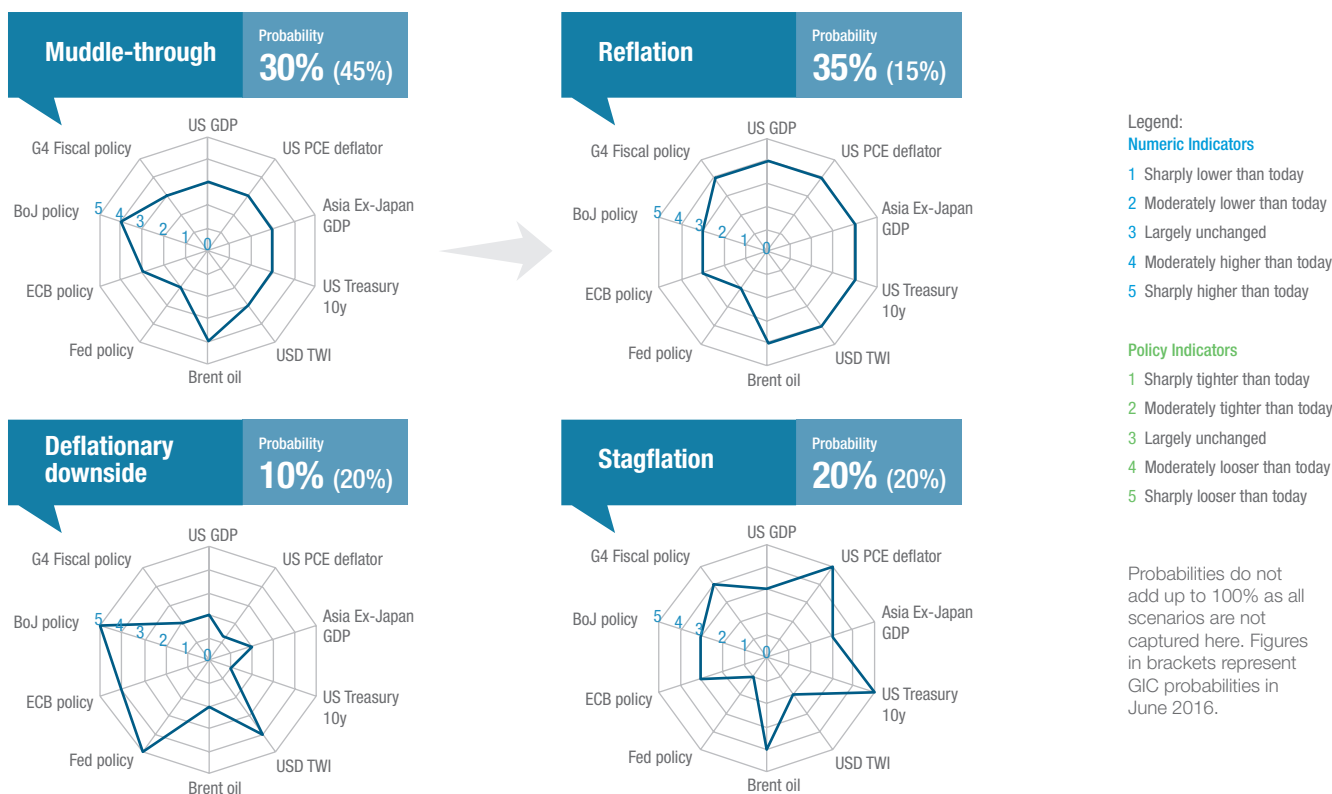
Muddle-through
Probability
30% (45%)

US GDP
US PCE deflator
Asia Ex-Japan GDP
US Treasury 10y
USD TWI
Brent oil
Fed policy
ECB policy
BoJ policy
G4 Fiscal policy
5 4 3 2 1 0

Reflation
Probability
35% (15%)

US GDP
US PCE deflator
Asia Ex-Japan GDP
US Treasury 10y
USD TWI
Brent oil
Fed policy
ECB policy
BoJ policy
G4 Fiscal policy
5 4 3 2 1 0

Legend:
Numeric Indicators
1 Sharply lower than today
2 Moderately lower than today
3 Largely unchanged
4 Moderately higher than today
5 Sharply higher than today

Policy Indicators
1 Sharply tighter than today
2 Moderately tighter than today
3 Largely unchanged
4 Moderately looser than today
5 Sharply looser than today

Deflationary downside
Probability
10% (20%)

US GDP
US PCE deflator
Asia Ex-Japan GDP
US Treasury 10y
USD TWI
Brent oil
Fed policy
ECB policy
BoJ policy
G4 Fiscal policy
5 4 3 2 1 0

Stagflation
Probability
20% (20%)

US GDP
US PCE deflator
Asia Ex-Japan GDP
US Treasury 10y
USD TWI
Brent oil
Fed policy
ECB policy
BoJ policy
G4 Fiscal policy
5 4 3 2 1 0

Probabilities do not add up to 100% as all scenarios are not captured here. Figures in brackets represent GIC probabilities in June 2016.